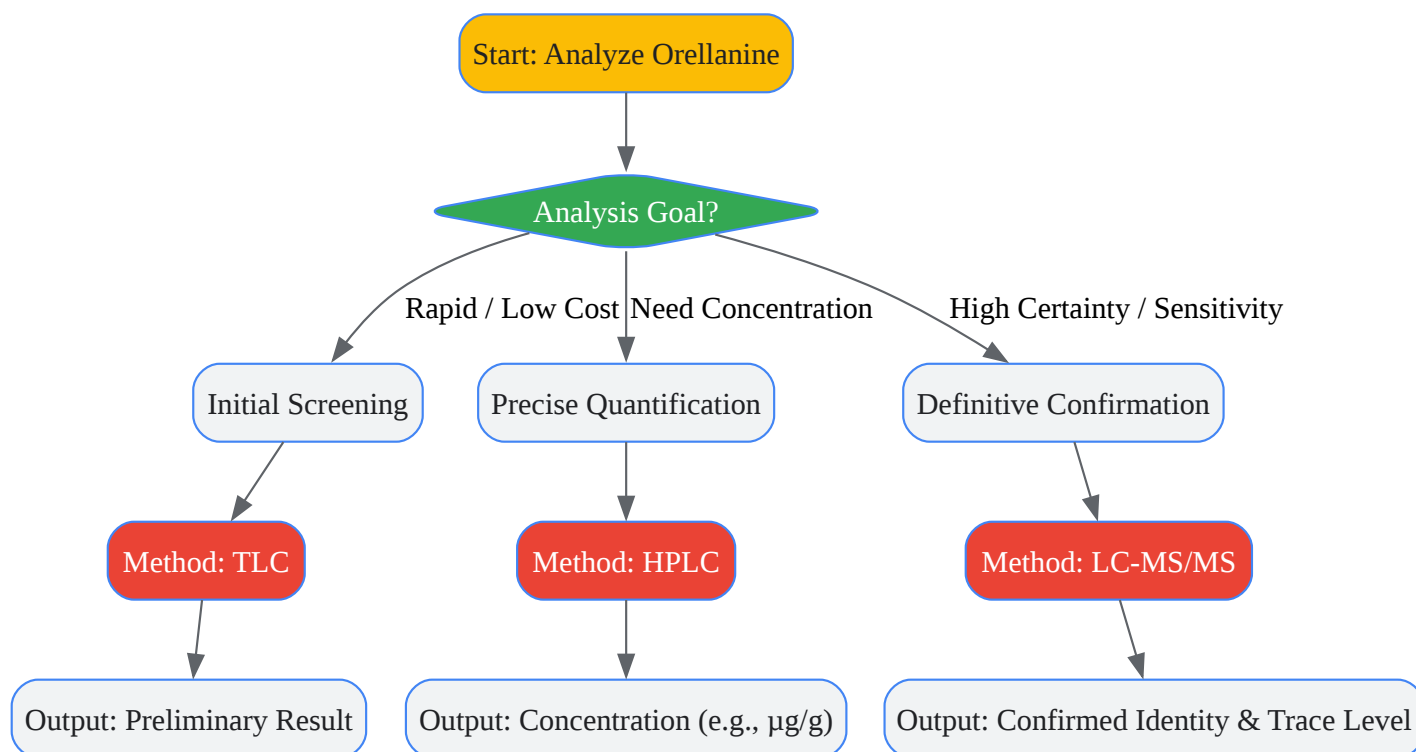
Start: Analyze Orellanine

Analysis Goal?

Rapid / Low Cost

Need Concentration

High Certainty / Sensitivity

Initial Screening

Precise Quantification

Definitive Confirmation

Method: TLC

Method: HPLC

Method: LC-MS/MS

Output: Preliminary Result

Output: Concentration (e.g., µg/g)

Output: Confirmed Identity & Trace Level